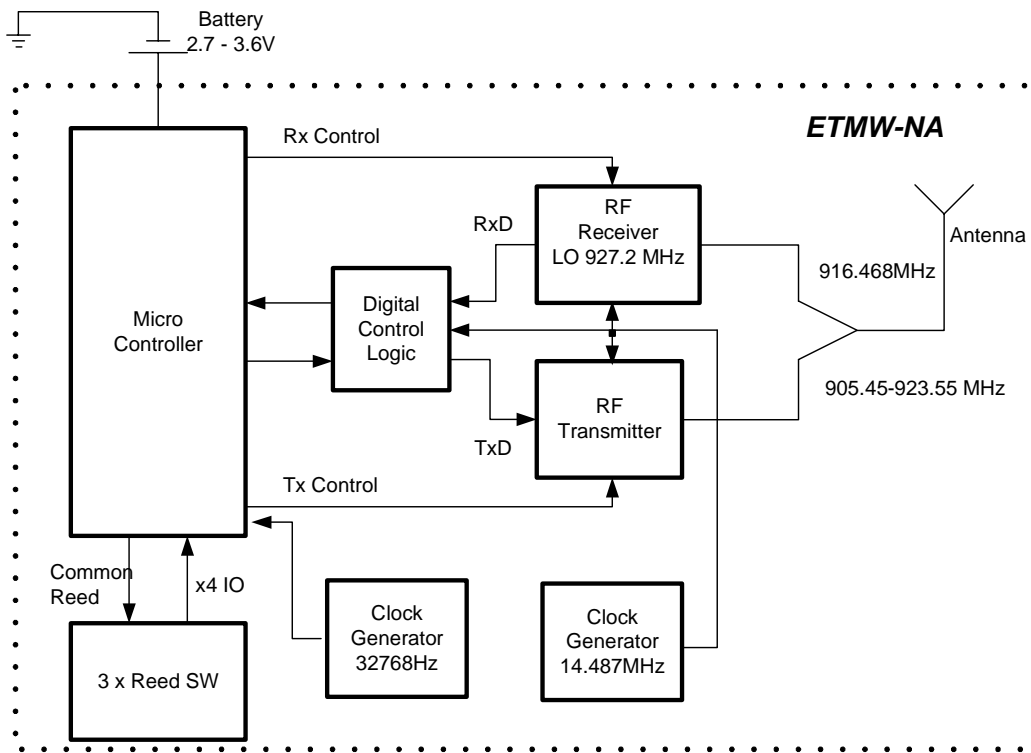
Battery
2.7 - 3.6V

ETMW-NA

Rx Control

Micro Controller

RxD

Digital Control Logic

RF Receiver LO 927.2 MHz

Antenna

916.468MHz

905.45-923.55 MHz

RF Transmitter

TxD

Tx Control

Common Reed

x4 IO

3 x Reed SW

Clock Generator 32768Hz

Clock Generator 14.487MHz